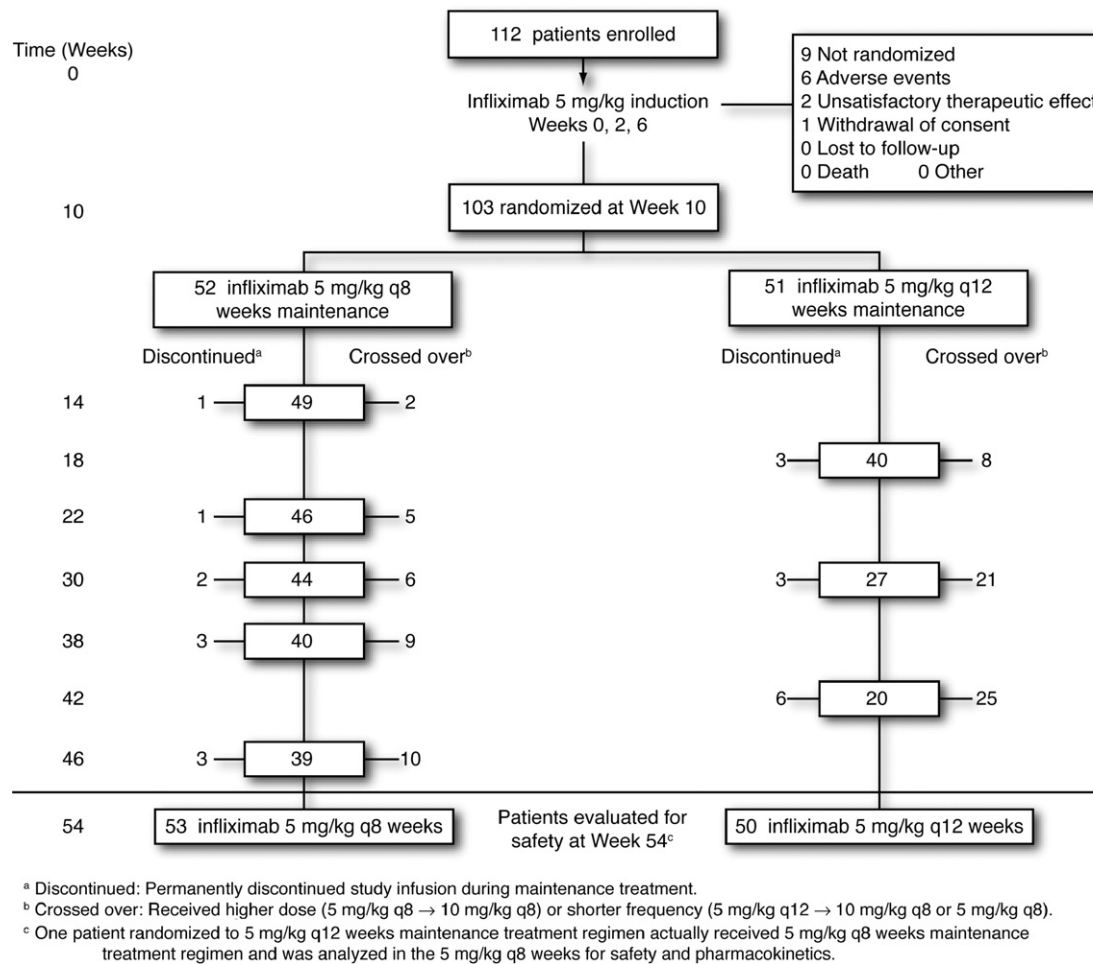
Time (Weeks)
0

112 patients enrolled

Infliximab 5 mg/kg induction
Weeks 0, 2, 6

9 Not randomized
6 Adverse events
2 Unsatisfactory therapeutic effec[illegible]
1 Withdrawal of consent
0 Lost to follow-up
0 Death 0 Other

10

103 randomized at Week 10

52 infliximab 5 mg/kg q8 weeks maintenance

51 infliximab 5 mg/kg q12 weeks maintenance

Discontinued$^a$ Crossed over$^b$

Discontinued$^a$ Crossed over$^b$

14 1 49 2

18 3 40 8

22 1 46 5

30 2 44 6 3 27 21

38 3 40 9

42 6 20 25

46 3 39 10

54

53 infliximab 5 mg/kg q8 weeks

Patients evaluated for safety at Week 54$^c$

50 infliximab 5 mg/kg q12 weeks

$^a$ Discontinued: Permanently discontinued study infusion during maintenance treatment.
$^b$ Crossed over: Received higher dose (5 mg/kg q8 $\rightarrow$ 10 mg/kg q8) or shorter frequency (5 mg/kg q12 $\rightarrow$ 10 mg/kg q8 or 5 mg/kg q8).
$^c$ One patient randomized to 5 mg/kg q12 weeks maintenance treatment regimen actually received 5 mg/kg q8 weeks maintenance treatment regimen and was analyzed in the 5 mg/kg q8 weeks for safety and pharmacokinetics.